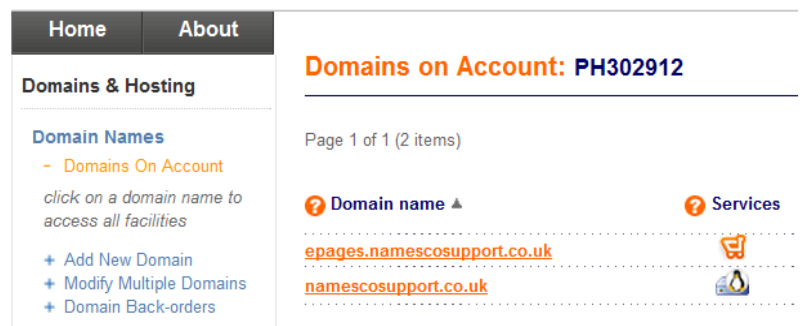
Home About

Domains & Hosting

Domain Names

- Domains On Account

click on a domain name to access all facilities

+ Add New Domain
+ Modify Multiple Domains
+ Domain Back-orders

Domains on Account: PH302912

Page 1 of 1 (2 items)

| Domain name ▲ | Services |
|---|---|
| epages.namescosupport.co.uk | |
| namescosupport.co.uk | |